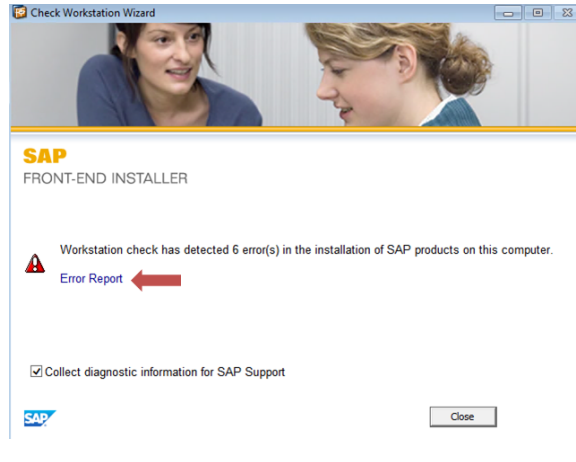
Check Workstation Wizard

SAP
FRONT-END INSTALLER

Workstation check has detected 6 error(s) in the installation of SAP products on this computer.

Error Report

Collect diagnostic information for SAP Support

SAP

Close